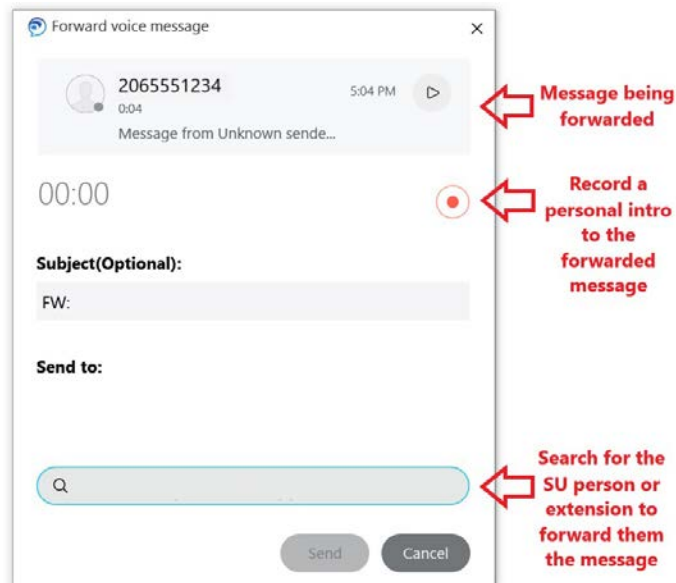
Forward voice message

2065551234
0:04
5:04 PM
Message from Unknown sende...

Message being forwarded

00:00

Record a personal intro to the forwarded message

Subject(Optional):

FW:

Send to:

Search for the SU person or extension to forward them the message

Send
Cancel